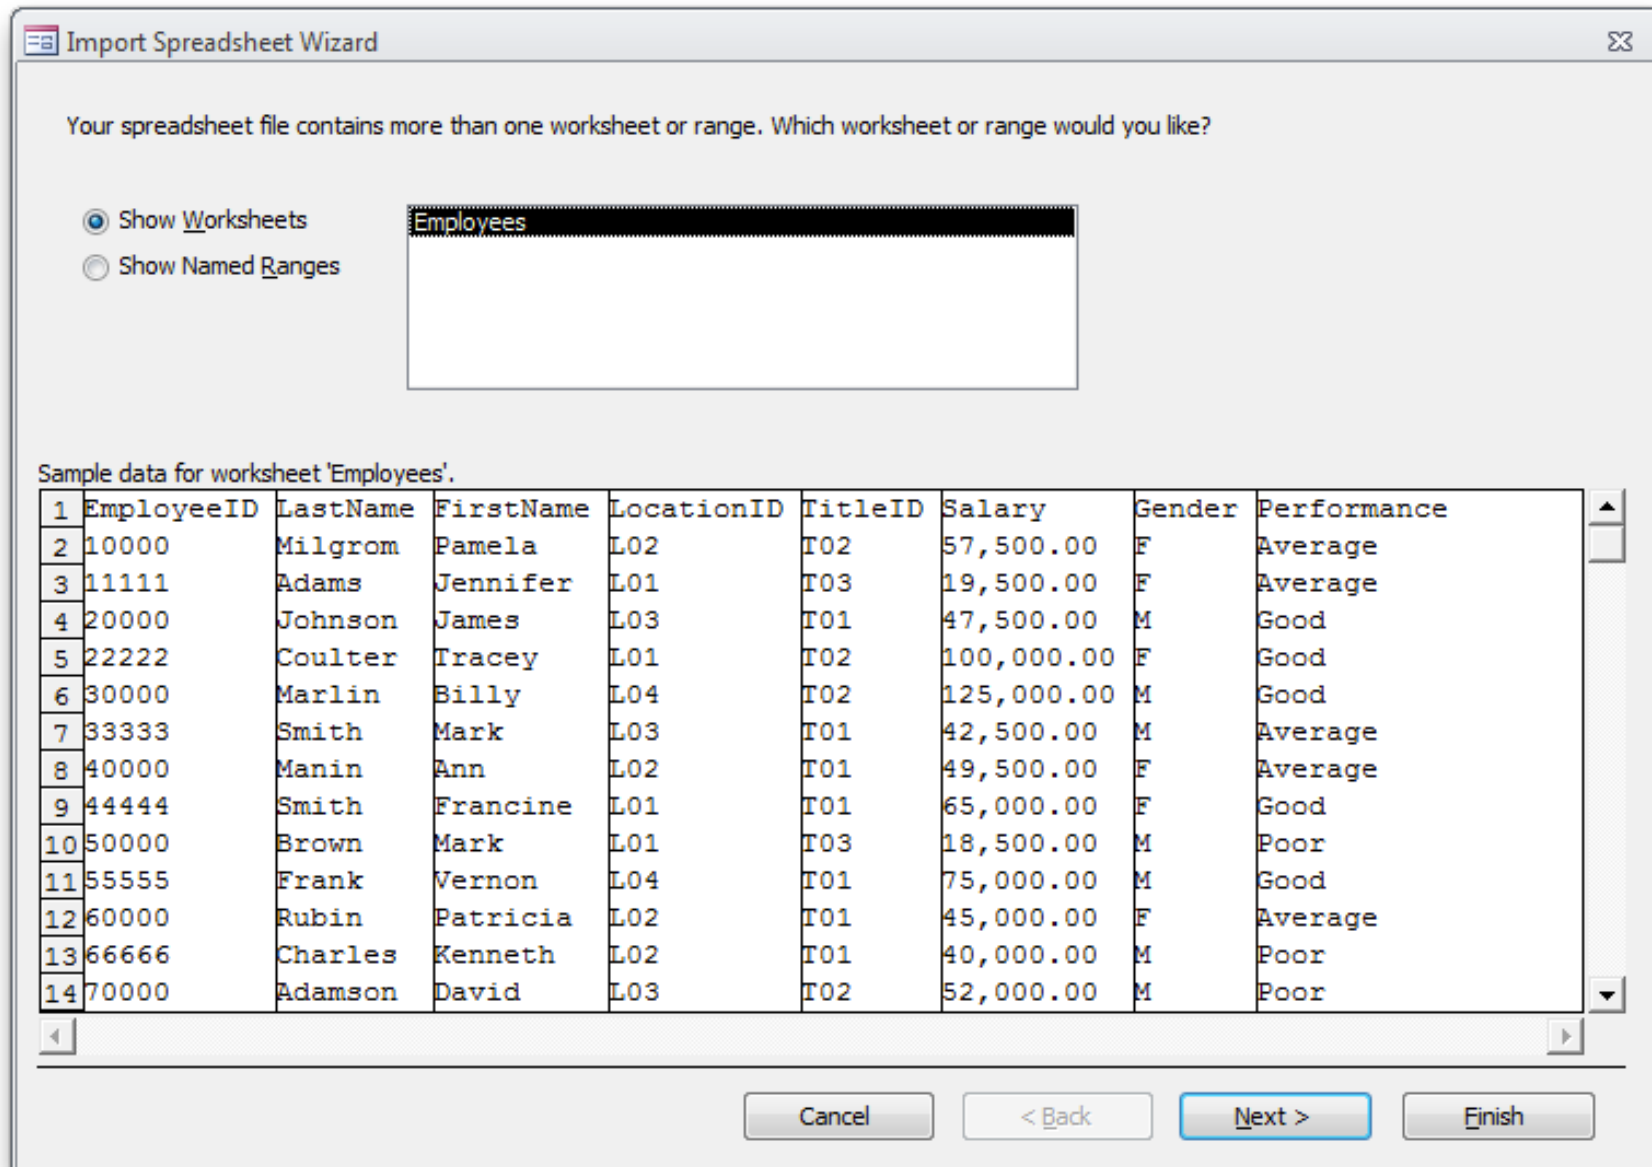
Import Spreadsheet Wizard

Your spreadsheet file contains more than one worksheet or range. Which worksheet or range would you like?

Show Worksheets
Show Named Ranges

Employees

Sample data for worksheet 'Employees'.

| 1 | EmployeeID | LastName | FirstName | LocationID | TitleID | Salary | Gender | Performance |
|---|---|---|---|---|---|---|---|---|
| 2 | 10000 | Milgrom | Pamela | L02 | T02 | 57,500.00 | F | Average |
| 3 | 11111 | Adams | Jennifer | L01 | T03 | 19,500.00 | F | Average |
| 4 | 20000 | Johnson | James | L03 | T01 | 47,500.00 | M | Good |
| 5 | 22222 | Coulter | Tracey | L01 | T02 | 100,000.00 | F | Good |
| 6 | 30000 | Marlin | Billy | L04 | T02 | 125,000.00 | M | Good |
| 7 | 33333 | Smith | Mark | L03 | T01 | 42,500.00 | M | Average |
| 8 | 40000 | Manin | Ann | L02 | T01 | 49,500.00 | F | Average |
| 9 | 44444 | Smith | Francine | L01 | T01 | 65,000.00 | F | Good |
| 10 | 50000 | Brown | Mark | L01 | T03 | 18,500.00 | M | Poor |
| 11 | 55555 | Frank | Vernon | L04 | T01 | 75,000.00 | M | Good |
| 12 | 60000 | Rubin | Patricia | L02 | T01 | 45,000.00 | F | Average |
| 13 | 66666 | Charles | Kenneth | L02 | T01 | 40,000.00 | M | Poor |
| 14 | 70000 | Adamson | David | L03 | T02 | 52,000.00 | M | Poor |

Cancel
< Back
Next >
Finish